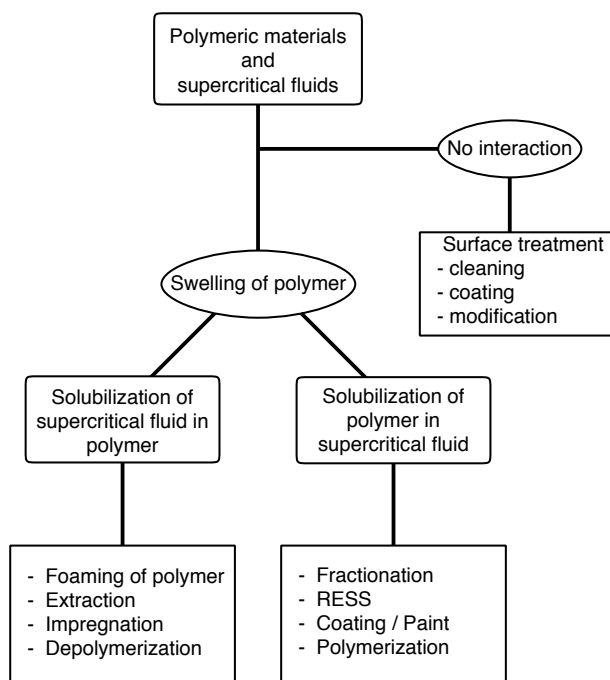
Polymeric materials and supercritical fluids

No interaction

Surface treatment
- cleaning
- coating
- modification

Swelling of polymer

Solubilization of supercritical fluid in polymer

Solubilization of polymer in supercritical fluid

- Foaming of polymer
- Extraction
- Impregnation
- Depolymerization

- Fractionation
- RESS
- Coating / Paint
- Polymerization